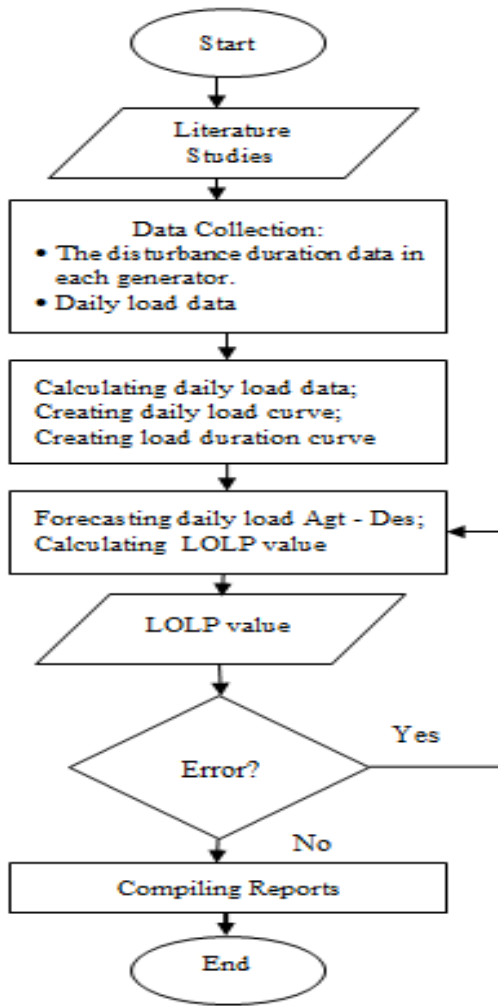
Start

Literature Studies

Data Collection:
• The disturbance duration data in each generator.
• Daily load data

Calculating daily load data;
Creating daily load curve;
Creating load duration curve

Forecasting daily load Agt - Des;
Calculating LOLP value

LOLP value

Error?

Yes

No

Compiling Reports

End